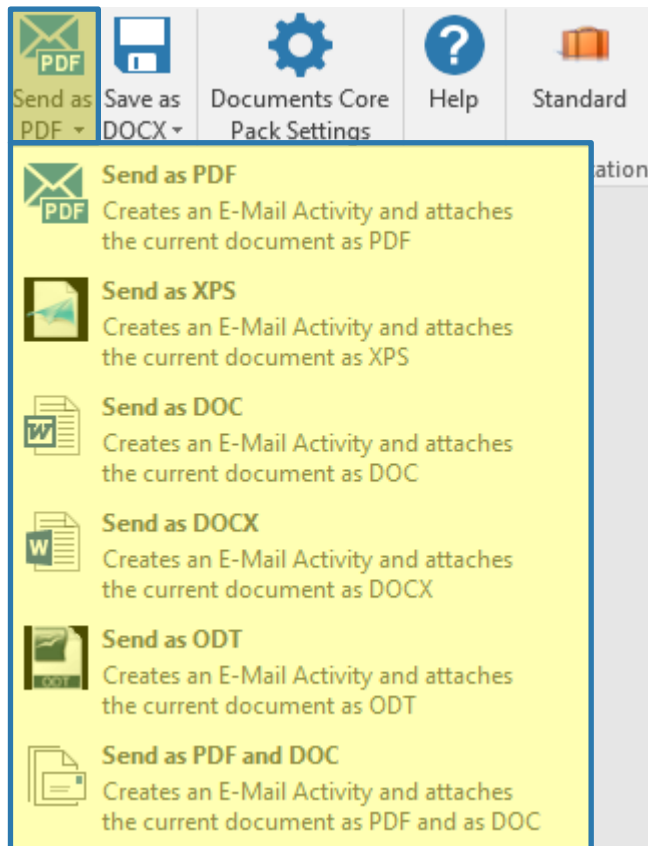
PDF Send as PDF ▾

Save as DOCX ▾

Documents Core Pack Settings

Help

Standard

ation

PDF Send as PDF
Creates an E-Mail Activity and attaches the current document as PDF

Send as XPS
Creates an E-Mail Activity and attaches the current document as XPS

Send as DOC
Creates an E-Mail Activity and attaches the current document as DOC

Send as DOCX
Creates an E-Mail Activity and attaches the current document as DOCX

ODT Send as ODT
Creates an E-Mail Activity and attaches the current document as ODT

Send as PDF and DOC
Creates an E-Mail Activity and attaches the current document as PDF and as DOC